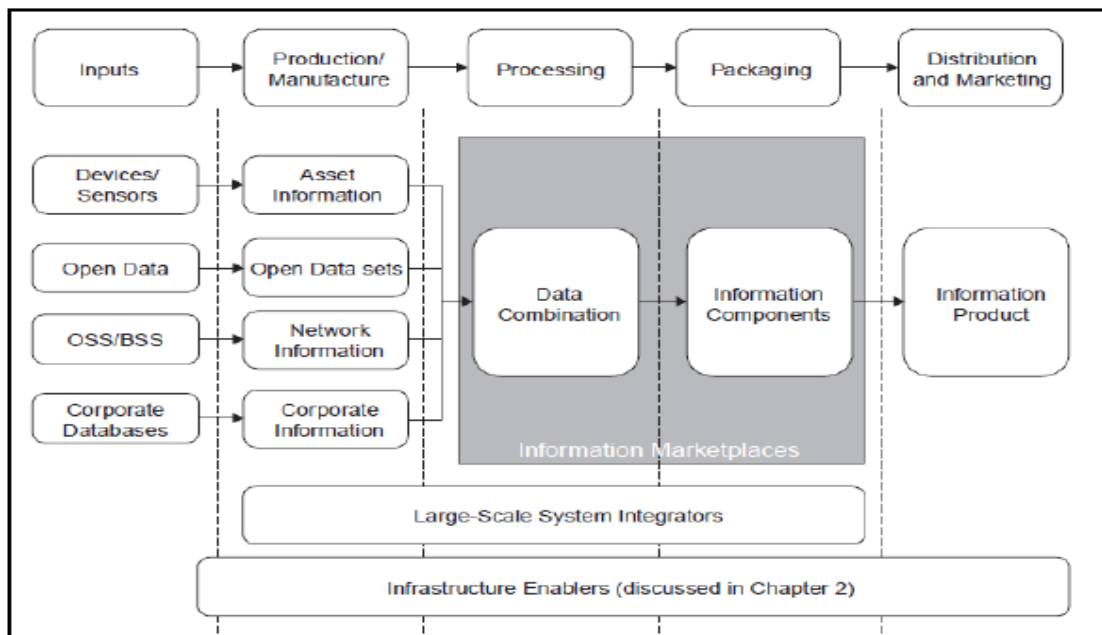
Inputs

Production/ Manufacture

Processing

Packaging

Distribution and Marketing

Devices/ Sensors

Asset Information

Open Data

Open Data sets

OSS/BSS

Network Information

Corporate Databases

Corporate Information

Data Combination

Information Components

Information Product

Information Marketplaces

Large-Scale System Integrators

Infrastructure Enablers (discussed in Chapter 2)